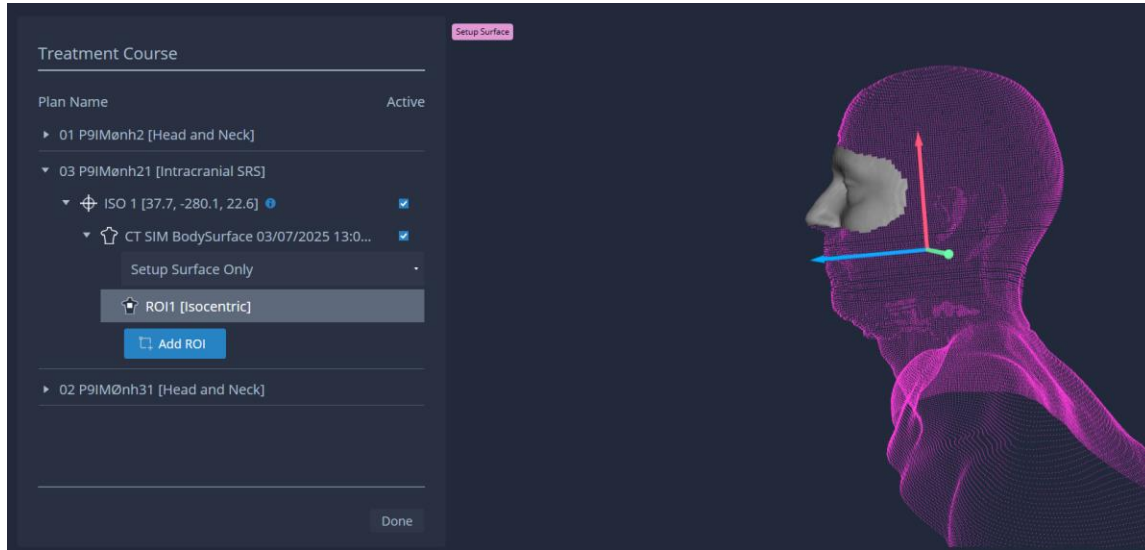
Treatment Course

Plan Name
Active

01 P9IMønh2 [Head and Neck]

03 P9IMønh21 [Intracranial SRS]

ISO 1 [37.7, -280.1, 22.6]

CT SIM BodySurface 03/07/2025 13:0...

Setup Surface Only

ROI1 [Isocentric]

Add ROI

02 P9IMØnh31 [Head and Neck]

Done

Setup Surface